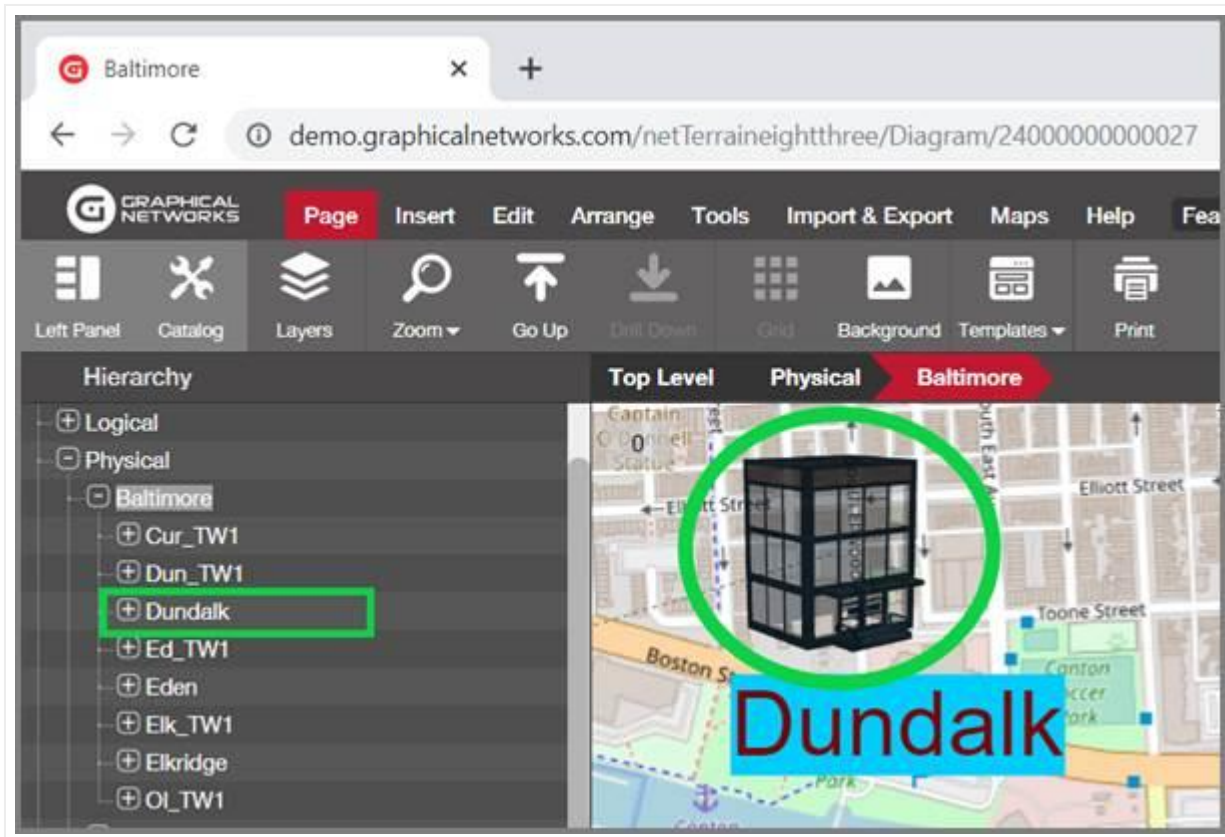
Baltimore ×  +

← → C ⓘ demo.graphicalnetworks.com/netTerraineightthree/Diagram/24000000000027

GRAPHICAL NETWORKS Page Insert Edit Arrange Tools Import & Export Maps Help Fea

Left Panel Catalog Layers Zoom Go Up Drill Down Grid Background Templates Print

Hierarchy

Top Level Physical Baltimore

⊞ Logical
⊟ Physical
⊟ Baltimore
⊞ Cur_TW1
⊞ Dun_TW1
⊞ Dundalk
⊞ Ed_TW1
⊞ Eden
⊞ Elk_TW1
⊞ Elkridge
⊞ Ol_TW1

Captain O'Donnell Statue

0

Elliott Street

Elliott Street

Toone Street

Boston St

Canton Soccer Park

Park

Dundalk